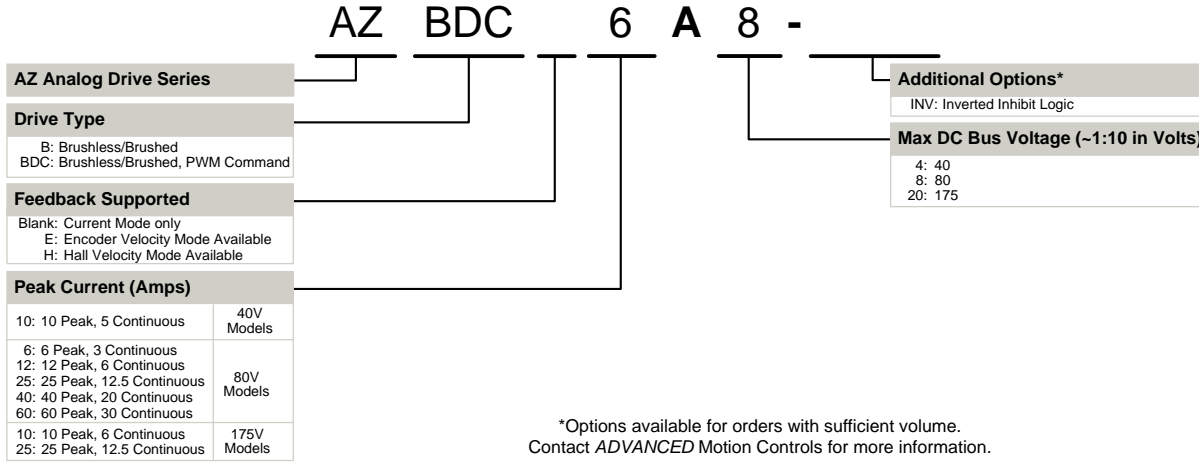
AZ BDC 6 A 8 -

AZ Analog Drive Series

Drive Type
B: Brushless/Brushed
BDC: Brushless/Brushed, PWM Command

Feedback Supported
Blank: Current Mode only
E: Encoder Velocity Mode Available
H: Hall Velocity Mode Available

Peak Current (Amps)

| | |
|---|---|
| 10: 10 Peak, 5 Continuous | 40V Models |
| 6: 6 Peak, 3 Continuous<br>12: 12 Peak, 6 Continuous<br>25: 25 Peak, 12.5 Continuous<br>40: 40 Peak, 20 Continuous<br>60: 60 Peak, 30 Continuous | 80V Models |
| 10: 10 Peak, 6 Continuous<br>25: 25 Peak, 12.5 Continuous | 175V Models |

Additional Options*
INV: Inverted Inhibit Logic

Max DC Bus Voltage (~1:10 in Volts)
4: 40
8: 80
20: 175

*Options available for orders with sufficient volume.
Contact ADVANCED Motion Controls for more information.